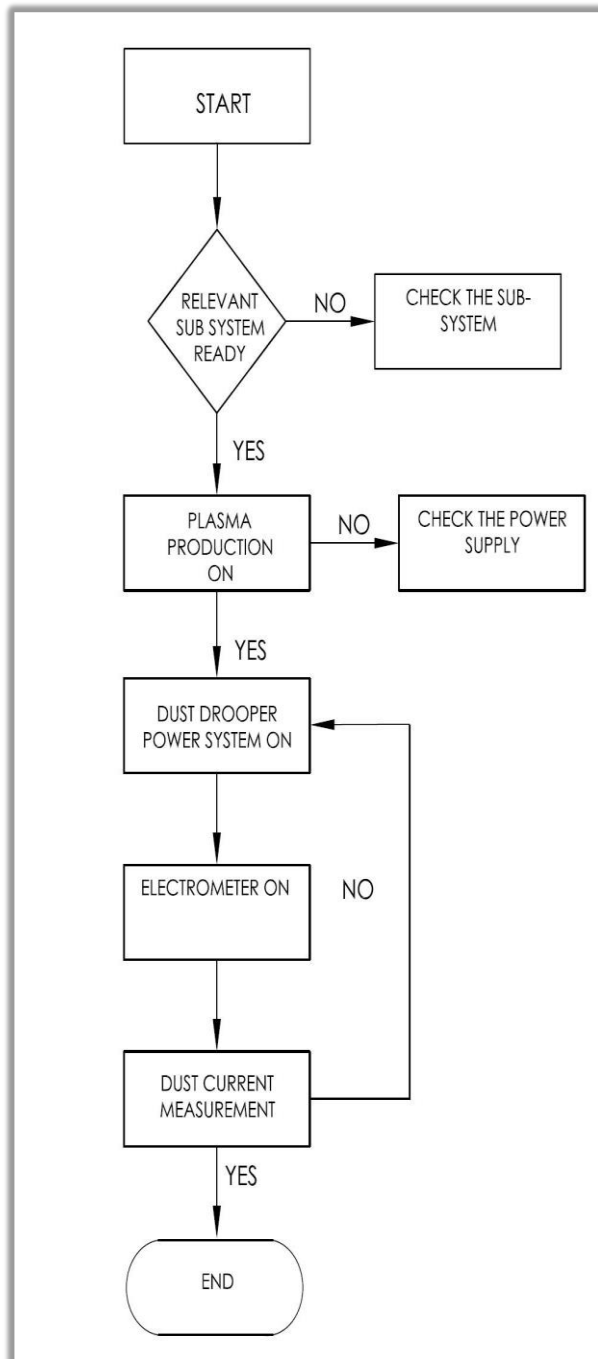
START

RELEVANT SUB SYSTEM READY

NO

CHECK THE SUB-SYSTEM

YES

PLASMA PRODUCTION ON

NO

CHECK THE POWER SUPPLY

YES

DUST DROOPER POWER SYSTEM ON

ELECTROMETER ON

NO

DUST CURRENT MEASUREMENT

YES

END